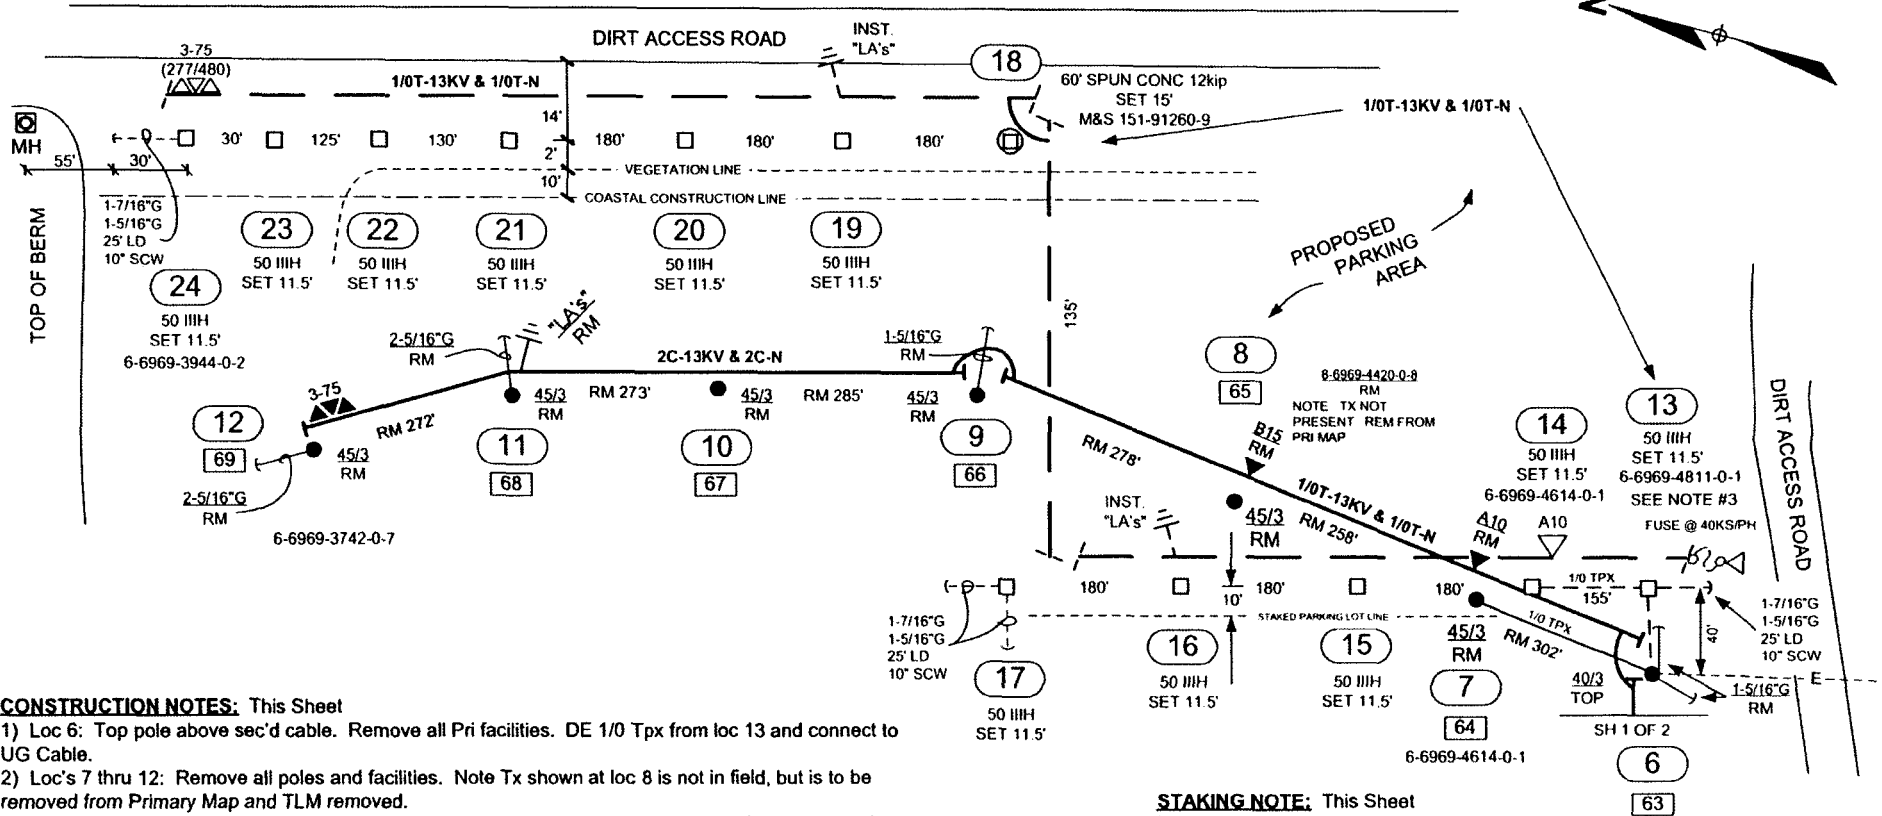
DIRT ACCESS ROAD

INST. "LA's"

18

60' SPUN CONC 12kip
SET 15'
M&S 151-91260-9

3-75
(277/480)

1/0T-13KV & 1/0T-N

1/0T-13KV & 1/0T-N

MH

55'

30'

30'

125'

130'

14'

180'

180'

180'

2'

10'

VEGETATION LINE

COASTAL CONSTRUCTION LINE

1-7/16"G
1-5/16"G
25' LD
10" SCW

TOP OF BERM

23
50 IIIH
SET 11.5'

22
50 IIIH
SET 11.5'

21
50 IIIH
SET 11.5'

20
50 IIIH
SET 11.5'

19
50 IIIH
SET 11.5'

24
50 IIIH
SET 11.5'
6-6969-3944-0-2

PROPOSED PARKING AREA

135'

"LA's" RM

2-5/16"G
RM

2C-13KV & 2C-N

1-5/16"G
RM

3-75

RM 273'

RM 285'

45/3
RM

45/3
RM

45/3
RM

12
69

RM 272'

45/3
RM

2-5/16"G
RM

6-6969-3742-0-7

11
68

10
67

9
66

8
65

8-6969-4420-0-8
RM
NOTE TX NOT PRESENT REM FROM PRI MAP

B15
RM

RM 278'

14
50 IIIH
SET 11.5'
6-6969-4614-0-1

13
50 IIIH
SET 11.5'
6-6969-4811-0-1
SEE NOTE #3

DIRT ACCESS ROAD

1/0T-13KV & 1/0T-N

RM 258'

INST. "LA's"

45/3
RM

A10
RM

A10

FUSE @ 40KS/PH

180'

180'

180'

10'

1/0 TPX
155'

1/0 TPX

STAKED PARKING LOT LINE

40'

1-7/16"G
1-5/16"G
25' LD
10" SCW

1-7/16"G
1-5/16"G
25' LD
10" SCW

RM 302'

45/3
RM

40/3
TOP

E

1-5/16"G
RM

17
50 IIIH
SET 11.5'

16
50 IIIH
SET 11.5'

15
50 IIIH
SET 11.5'

7
64
6-6969-4614-0-1

SH 1 OF 2

6
63

CONSTRUCTION NOTES: This Sheet
1) Loc 6: Top pole above sec'd cable. Remove all Pri facilities. DE 1/0 Tpx from loc 13 and connect to UG Cable.
2) Loc's 7 thru 12: Remove all poles and facilities. Note Tx shown at loc 8 is not in field, but is to be removed from Primary Map and TLM removed.

STAKING NOTE: This Sheet